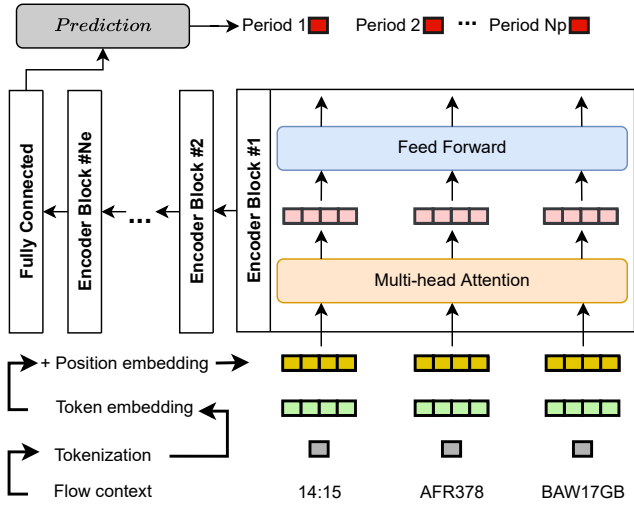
Prediction

Period 1 Period 2 ··· Period Np

Fully Connected

Encoder Block #Ne

···

Encoder Block #2

Encoder Block #1

Feed Forward

Multi-head Attention

+ Position embedding

Token embedding

Tokenization

Flow context

14:15

AFR378

BAW17GB